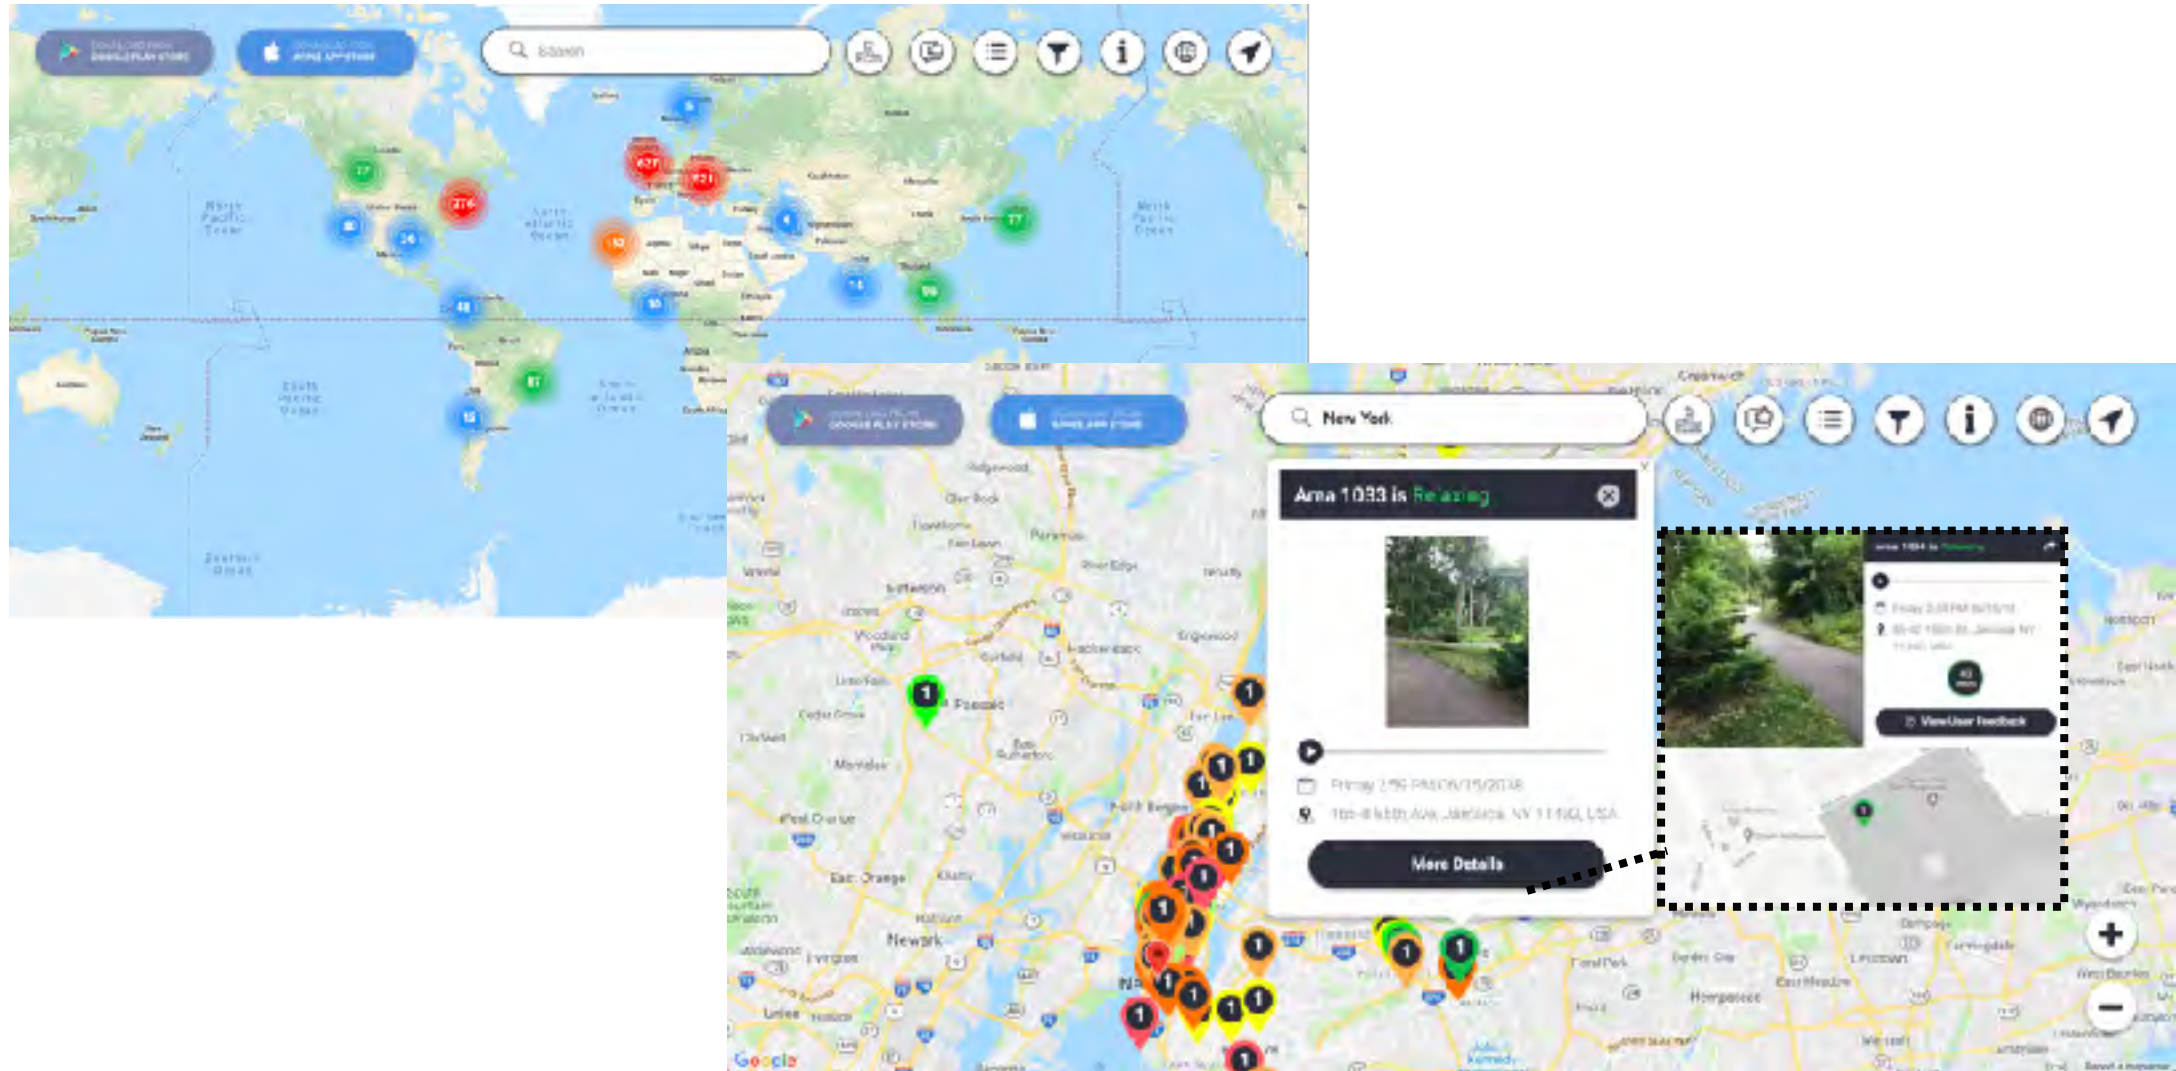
Search

17
274
671
621
5
4
77
30
24
12
48
10
74
99
87
15

North Pacific Ocean
North Atlantic Ocean
North Pacific Ocean
South Pacific Ocean
South Atlantic Ocean

New York

Area 1033 is Relaxing

Friday 1:56 PM 09/15/2018

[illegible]

More Details

View User Feedback

Newark
East Orange
Passaic
Paterson
Montclair

1
1
1
1
1
1
1
1
1
1
1
1
1
1
1
1

Google